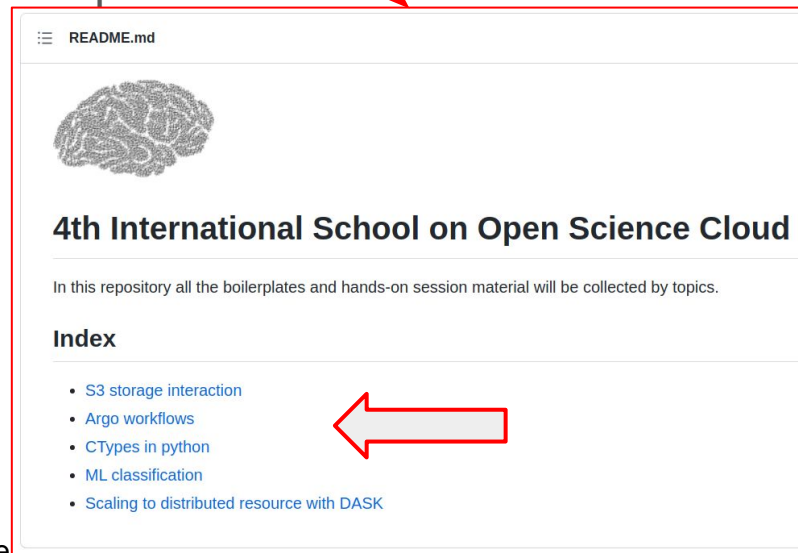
README.md

4th International School on Open Science Cloud

In this repository all the boilerplates and hands-on session material will be collected by topics.

Index

- S3 storage interaction
- Argo workflows
- CTypes in python
- ML classification
- Scaling to distributed resource with DASK